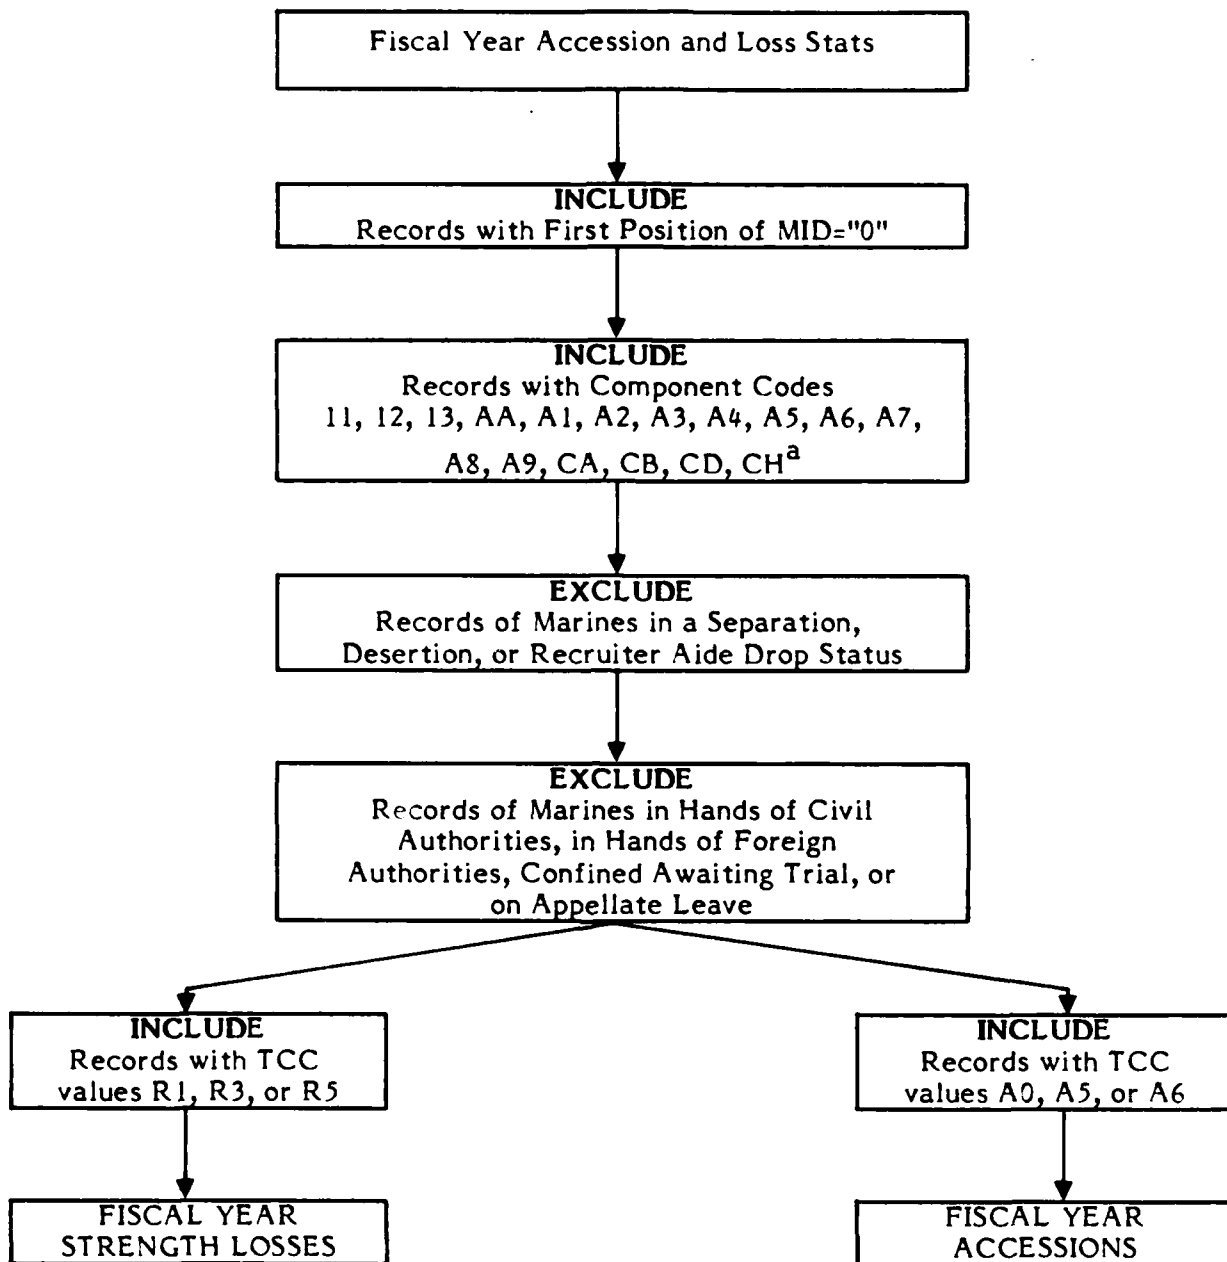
Fiscal Year Accession and Loss Stats

INCLUDE
Records with First Position of MID="0"

INCLUDE
Records with Component Codes 11, 12, 13, AA, A1, A2, A3, A4, A5, A6, A7, A8, A9, CA, CB, CD, CH$^{a}$

EXCLUDE
Records of Marines in a Separation, Desertion, or Recruiter Aide Drop Status

EXCLUDE
Records of Marines in Hands of Civil Authorities, in Hands of Foreign Authorities, Confined Awaiting Trial, or on Appellate Leave

INCLUDE
Records with TCC values R1, R3, or R5

FISCAL YEAR
STRENGTH LOSSES

INCLUDE
Records with TCC values A0, A5, or A6

FISCAL YEAR
ACCESSIONS